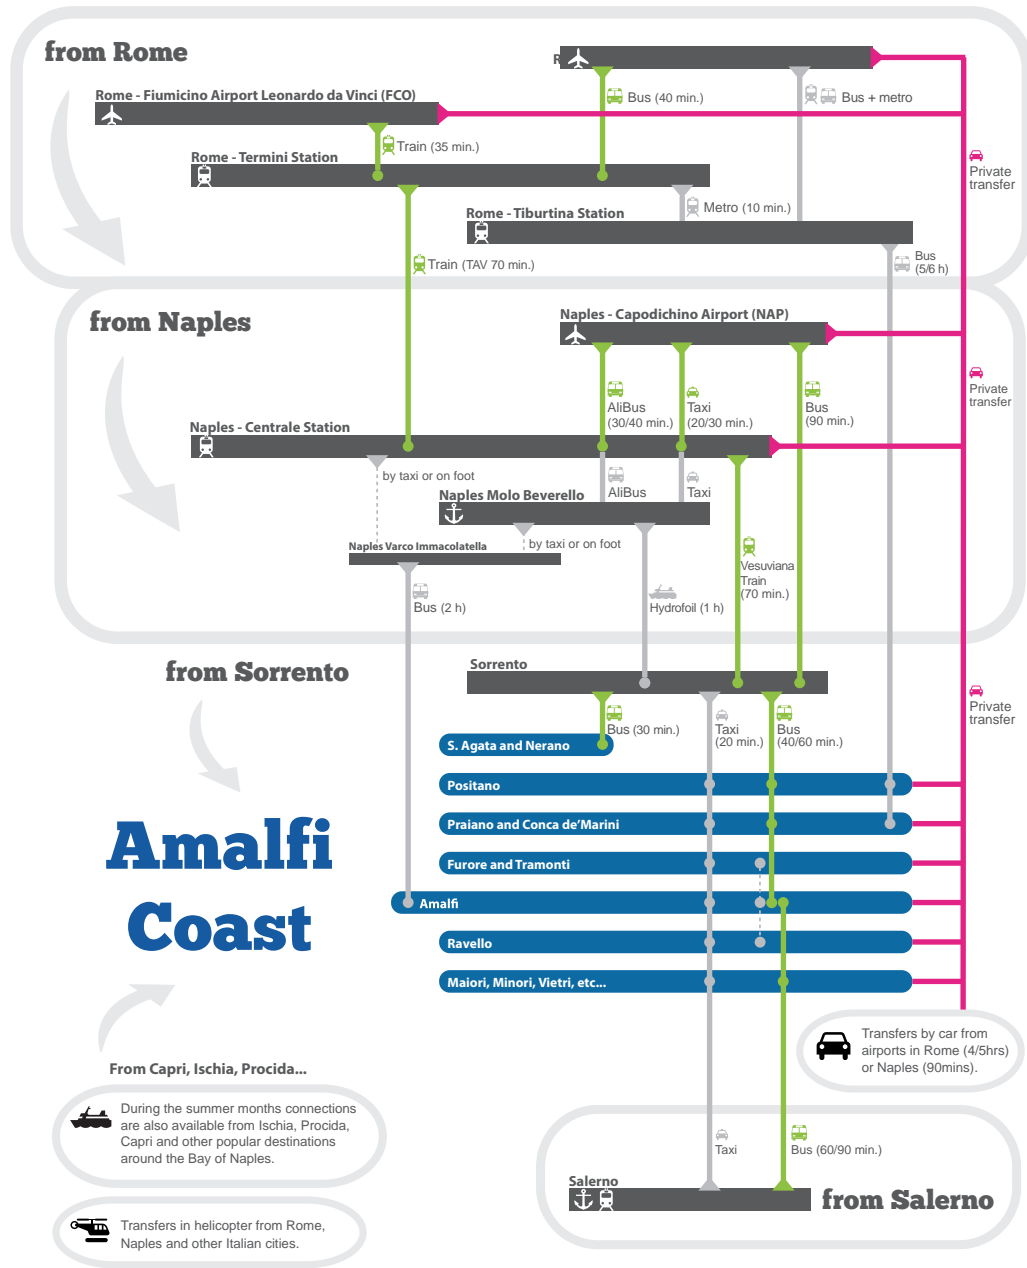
from Rome

R

Bus (40 min.)

Bus + metro

Rome - Fiumicino Airport Leonardo da Vinci (FCO)

Train (35 min.)

Rome - Termini Station

Private transfer

Metro (10 min.)

Rome - Tiburtina Station

Train (TAV 70 min.)

Bus (5/6 h)

from Naples

Naples - Capodichino Airport (NAP)

Private transfer

AliBus (30/40 min.)

Taxi (20/30 min.)

Bus (90 min.)

Naples - Centrale Station

by taxi or on foot

AliBus

Taxi

Naples Molo Beverello

Naples Varco Immacolatella

by taxi or on foot

Vesuviana Train (70 min.)

Bus (2 h)

Hydrofoil (1 h)

from Sorrento

Sorrento

Private transfer

Bus (30 min.)

Taxi (20 min.)

Bus (40/60 min.)

S. Agata and Nerano

Positano

Praiano and Conca de'Marini

Furore and Tramonti

Amalfi Coast

Amalfi

Ravello

Maiori, Minori, Vietri, etc...

Transfers by car from airports in Rome (4/5hrs) or Naples (90mins).

From Capri, Ischia, Procida...

During the summer months connections are also available from Ischia, Procida, Capri and other popular destinations around the Bay of Naples.

Taxi

Bus (60/90 min.)

Salerno

from Salerno

Transfers in helicopter from Rome, Naples and other Italian cities.